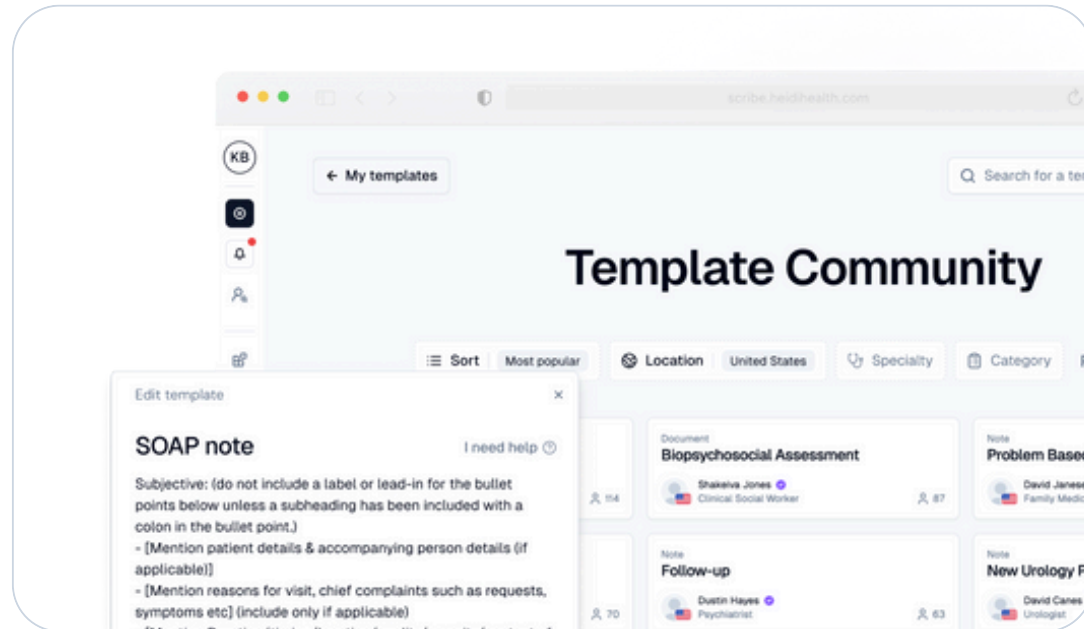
scribe.heidihealth.com

KB

← My templates

Search for a te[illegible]

Template Community

Sort Most popular

Location United States

Specialty

Category

Edit template

SOAP note

I need help

Subjective: (do not include a label or lead-in for the bullet points below unless a subheading has been included with a colon in the bullet point.)
- [Mention patient details & accompanying person details (if applicable)]
- [Mention reasons for visit, chief complaints such as requests, symptoms etc] (include only if applicable)
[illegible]

114

70

Document
Biopsychosocial Assessment
Shakeiva Jones
Clinical Social Worker
87

Note
Follow-up
Dustin Hayes
Psychiatrist
63

Note
Problem Base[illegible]
David Janes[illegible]
Family Medic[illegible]

Note
New Urology F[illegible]
David Canes
Urologist